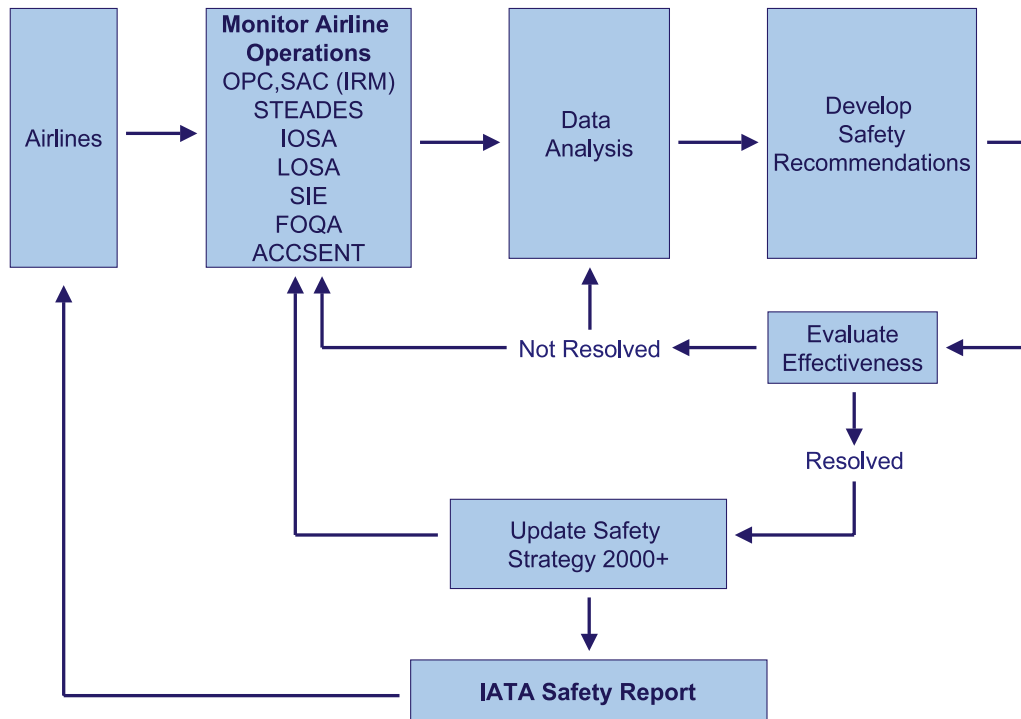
Airlines

**Monitor Airline Operations**
OPC,SAC (IRM)
STEADES
IOSA
LOSA
SIE
FOQA
ACCSENT

Data Analysis

Develop Safety Recommendations

Not Resolved

Evaluate Effectiveness

Resolved

Update Safety Strategy 2000+

**IATA Safety Report**